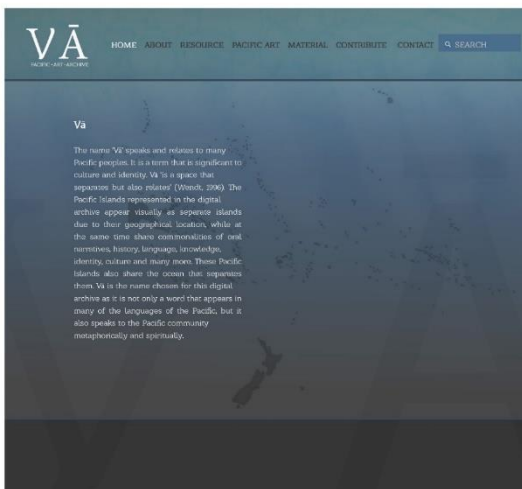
VĀ
PACIFIC · ART · ARCHIVE

HOME ABOUT RESOURCE PACIFIC ART MATERIAL CONTRIBUTE CONTACT SEARCH

Vā

The name 'Vā' speaks and relates to many Pacific peoples. It is a term that is significant to culture and identity. Vā 'is a space that separates but also relates' (Wendt, 1996). The Pacific Islands represented in the digital archive appear visually as seperate islands due to their geographical location, while at the same time share commonalities of oral narratives, history, language, knowledge, identity, culture and many more. These Pacific Islands also share the ocean that separates them. Vā is the name chosen for this digital archive as it is not only a word that appears in many of the languages of the Pacific, but it also speaks to the Pacific community metaphorically and spiritually.